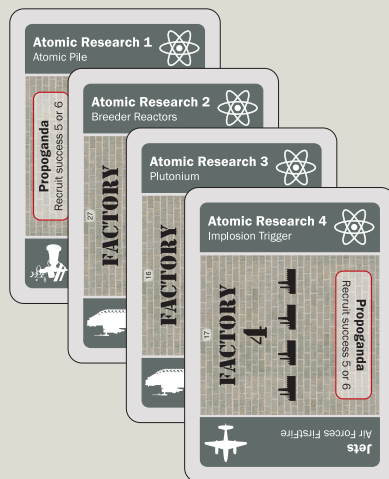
Atomic Research 1
Atomic Pile

Propoganda
Recruit success 5 or 6

Atomic Research 2
Breeder Reactors

27

FACTORY

Atomic Research 3
Plutonium

16

FACTORY

Atomic Research 4
Implosion Trigger

17

FACTORY
4

Propoganda
Recruit success 5 or 6

Jets
Air Forces FirstFire